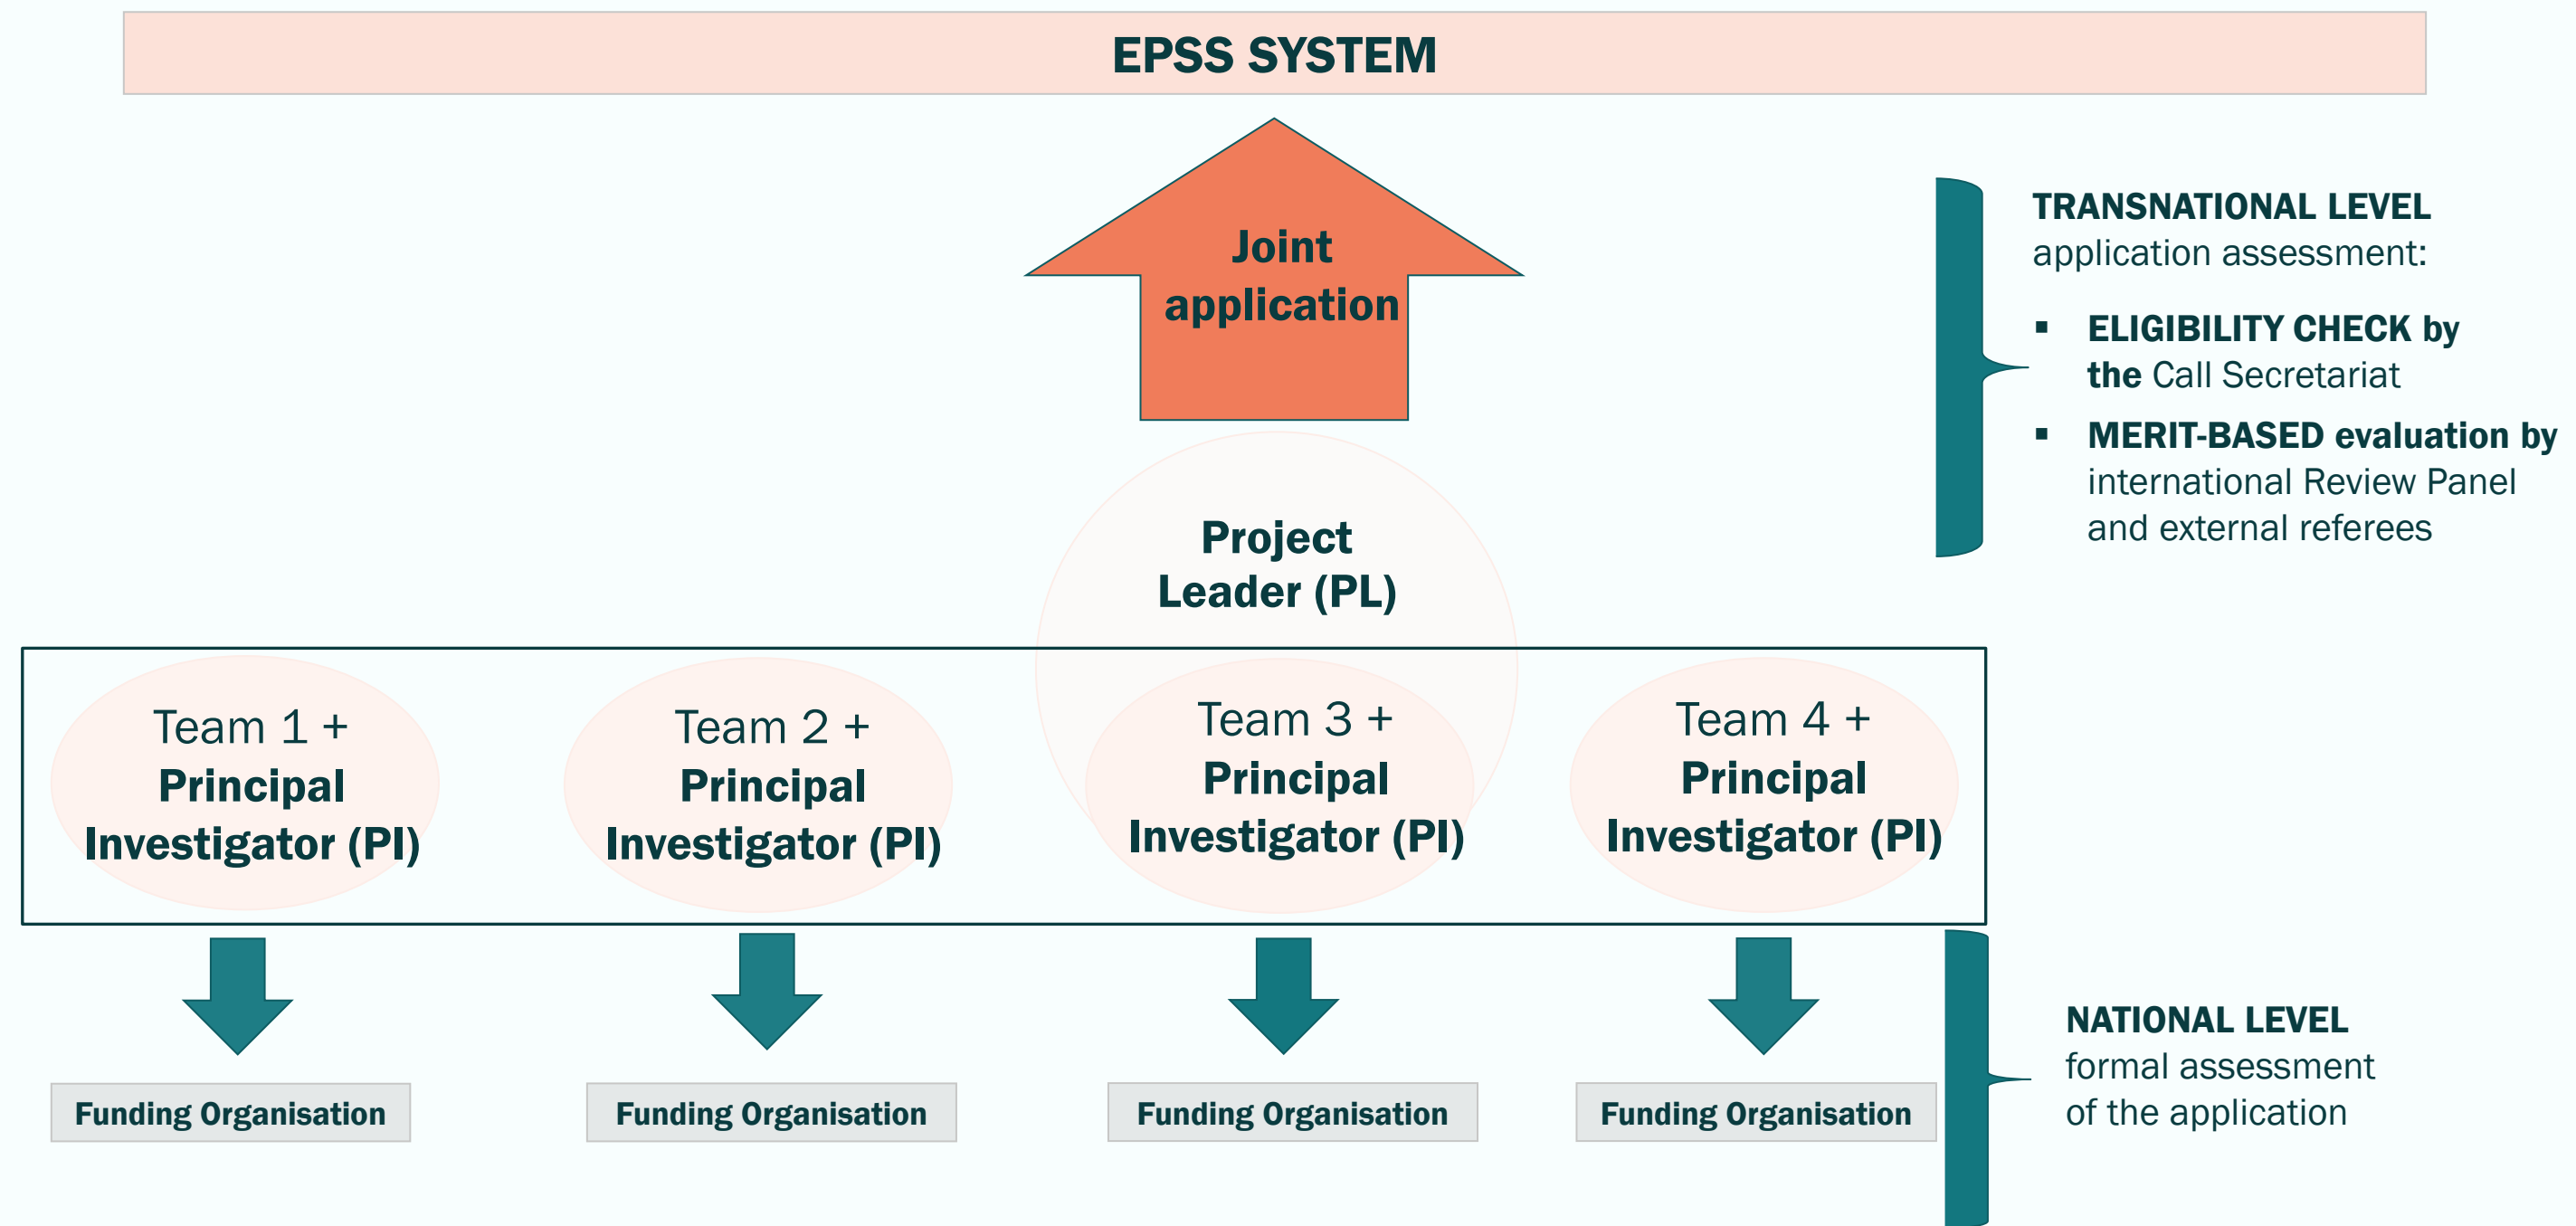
EPSS SYSTEM

Joint application

TRANSNATIONAL LEVEL application assessment:

- ELIGIBILITY CHECK by the Call Secretariat
- MERIT-BASED evaluation by international Review Panel and external referees

Project Leader (PL)

Team 1 + Principal Investigator (PI)

Team 2 + Principal Investigator (PI)

Team 3 + Principal Investigator (PI)

Team 4 + Principal Investigator (PI)

Funding Organisation

Funding Organisation

Funding Organisation

Funding Organisation

NATIONAL LEVEL formal assessment of the application